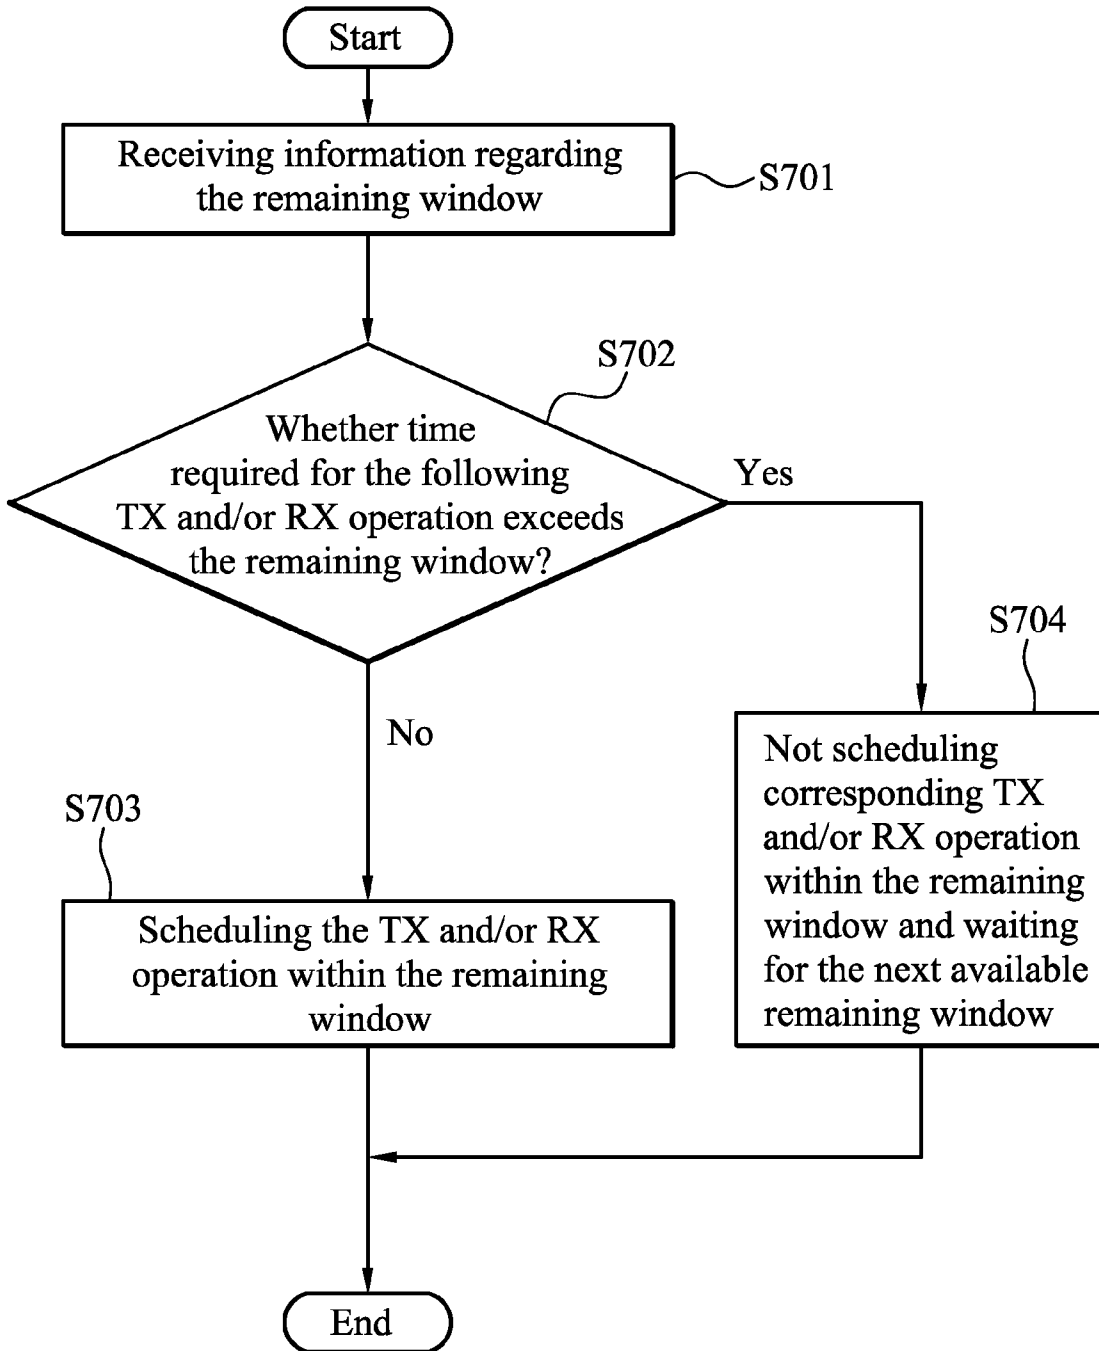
Start

Receiving information regarding the remaining window

S701

S702

Whether time required for the following TX and/or RX operation exceeds the remaining window?

Yes

S704

No

S703

Not scheduling corresponding TX and/or RX operation within the remaining window and waiting for the next available remaining window

Scheduling the TX and/or RX operation within the remaining window

End